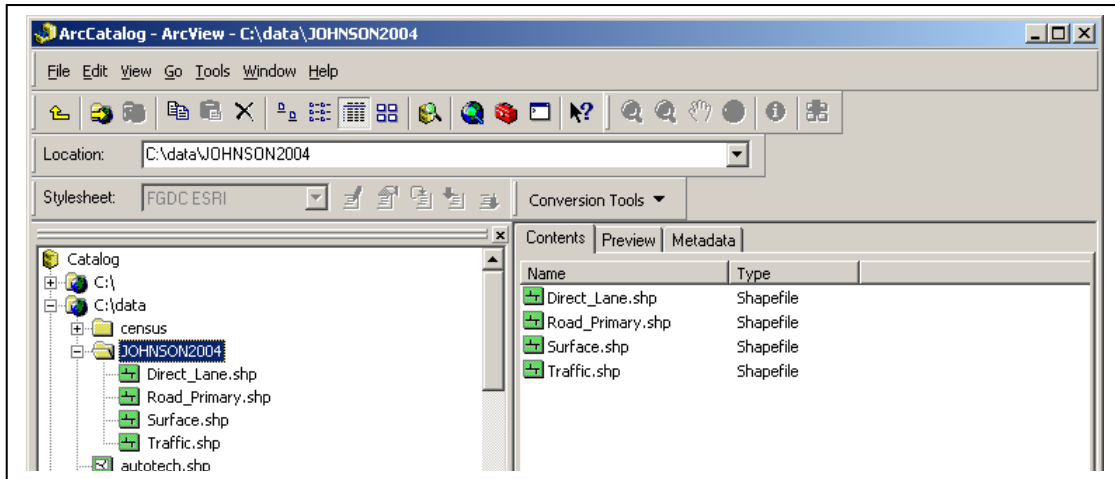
ArcCatalog - ArcView - C:\data\JOHNSON2004

File Edit View Go Tools Window Help

Location: C:\data\JOHNSON2004

Stylesheet: FGDC ESRI

Conversion Tools

Catalog
C:\
C:\data
census
JOHNSON2004
Direct_Lane.shp
Road_Primary.shp
Surface.shp
Traffic.shp
autotech.shp

Contents | Preview | Metadata

| Name | Type |
|---|---|
| Direct_Lane.shp | Shapefile |
| Road_Primary.shp | Shapefile |
| Surface.shp | Shapefile |
| Traffic.shp | Shapefile |